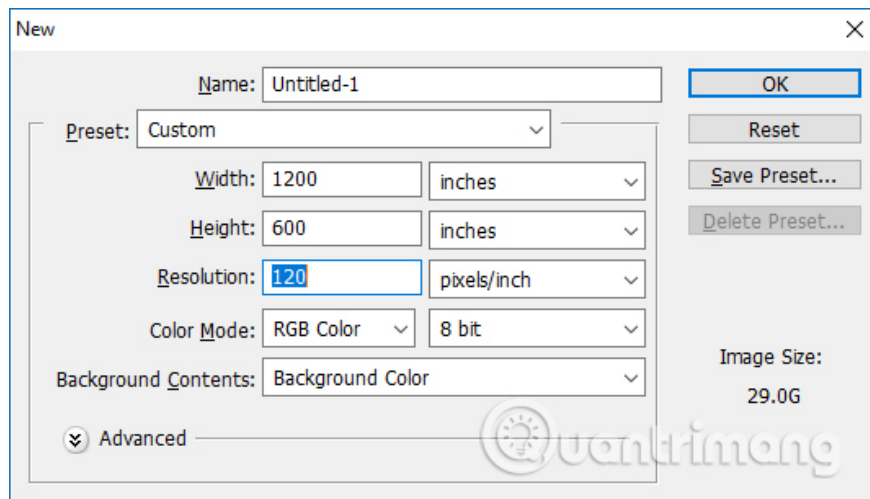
New

Name: Untitled-1

Preset: Custom

Width: 1200 inches

Height: 600 inches

Resolution: 120 pixels/inch

Color Mode: RGB Color 8 bit

Background Contents: Background Color

Advanced

OK

Reset

Save Preset...

Delete Preset...

Image Size:

29.0G

Quantrimang